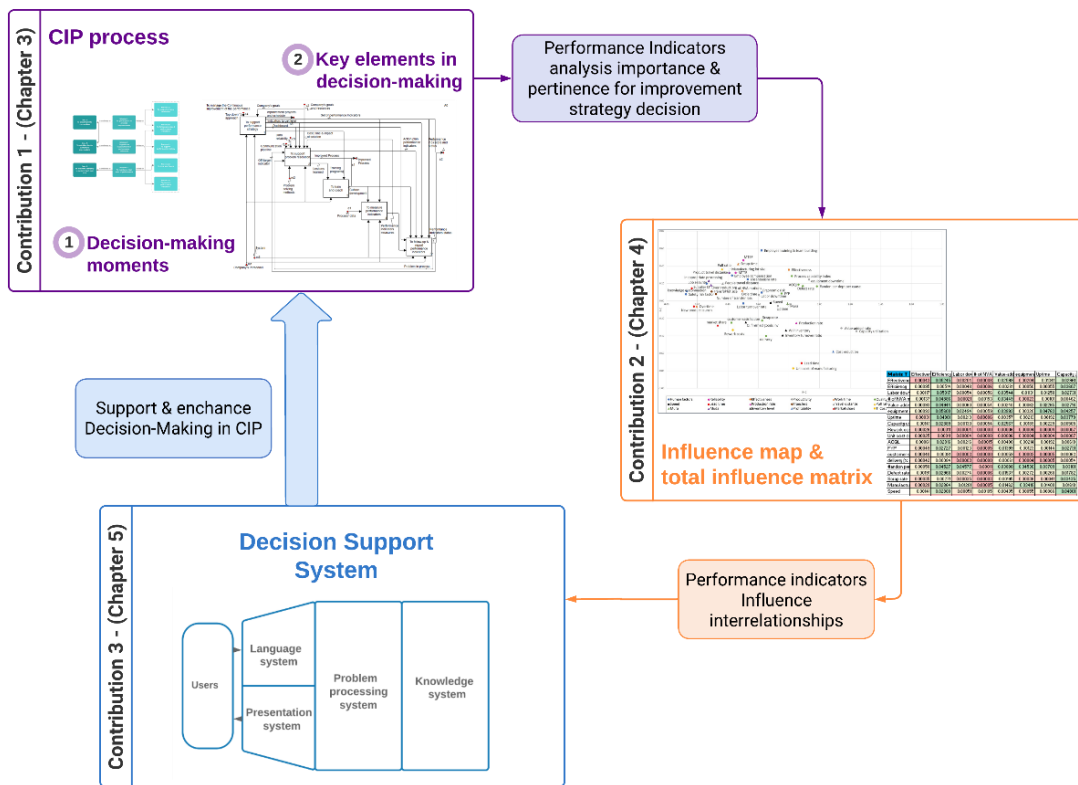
Contribution 1 - (Chapter 3)

CIP process

2 Key elements in decision-making

1 Decision-making moments

Performance Indicators analysis importance & pertinence for improvement strategy decision

Contribution 2 - (Chapter 4)

Influence map & total influence matrix

Support & enchance Decision-Making in CIP

Contribution 3 - (Chapter 5)

Decision Support System

Users

Language system

Presentation system

Problem processing system

Knowledge system

Performance indicators Influence interrelationships